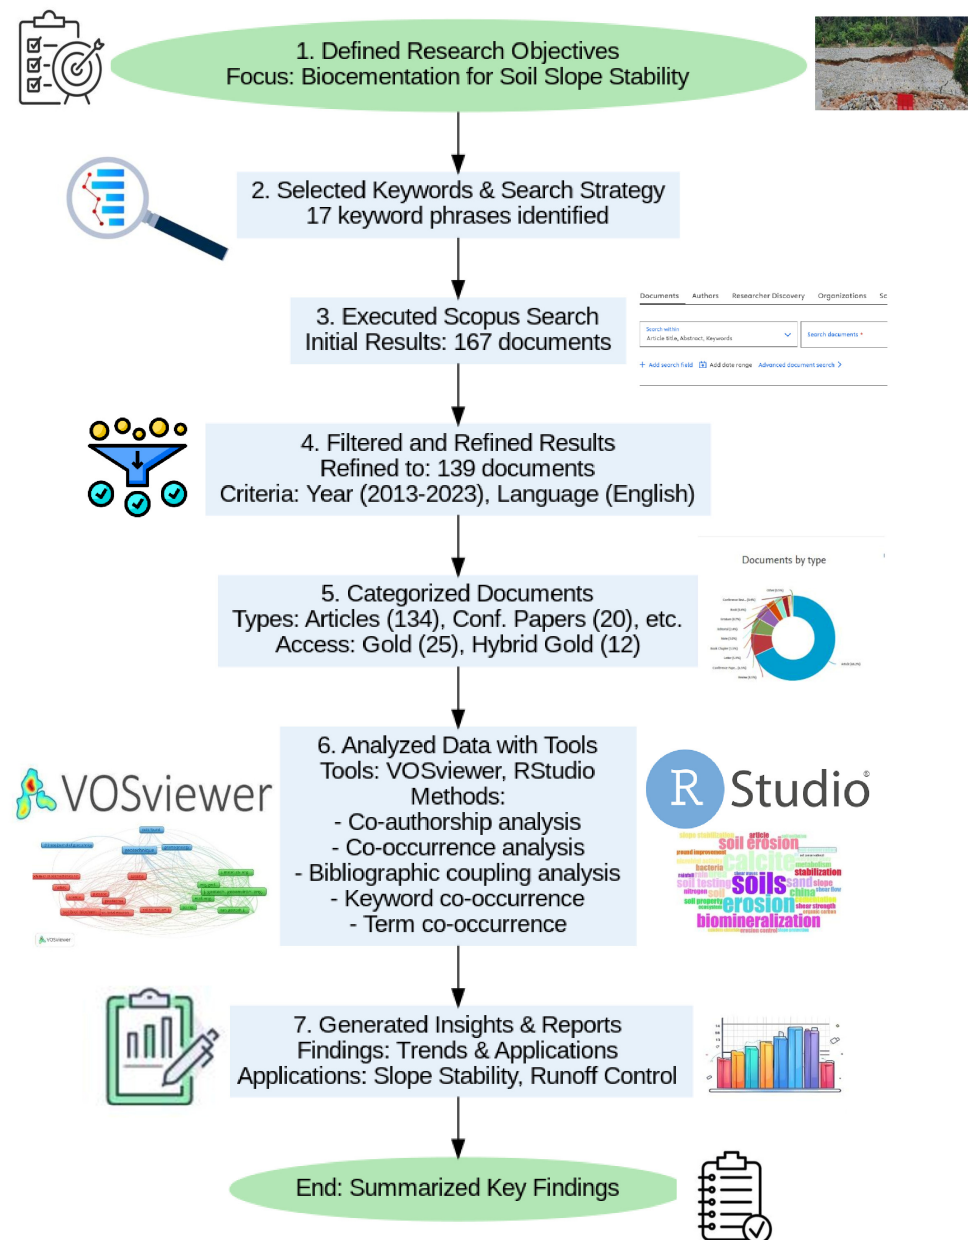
1. Defined Research Objectives
Focus: Biocementation for Soil Slope Stability

2. Selected Keywords & Search Strategy
17 keyword phrases identified

3. Executed Scopus Search
Initial Results: 167 documents

Documents Authors Researcher Discovery Organizations Sc

Search within
Article title, Abstract, Keywords

Search documents *

+ Add search field Add date range Advanced document search >

4. Filtered and Refined Results
Refined to: 139 documents
Criteria: Year (2013-2023), Language (English)

Documents by type

5. Categorized Documents
Types: Articles (134), Conf. Papers (20), etc.
Access: Gold (25), Hybrid Gold (12)

VOSviewer

6. Analyzed Data with Tools
Tools: VOSviewer, RStudio
Methods:
- Co-authorship analysis
- Co-occurrence analysis
- Bibliographic coupling analysis
- Keyword co-occurrence
- Term co-occurrence

R Studio

soil erosion calcite soils erosion biomineralization bacteria stabilization sand slope china soil testing

VOSviewer

7. Generated Insights & Reports
Findings: Trends & Applications
Applications: Slope Stability, Runoff Control

End: Summarized Key Findings